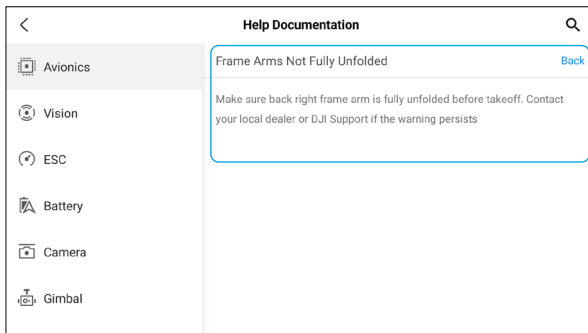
Help Documentation

Avionics

Vision

ESC

Battery

Camera

Gimbal

Frame Arms Not Fully Unfolded

Back

Make sure back right frame arm is fully unfolded before takeoff. Contact your local dealer or DJI Support if the warning persists